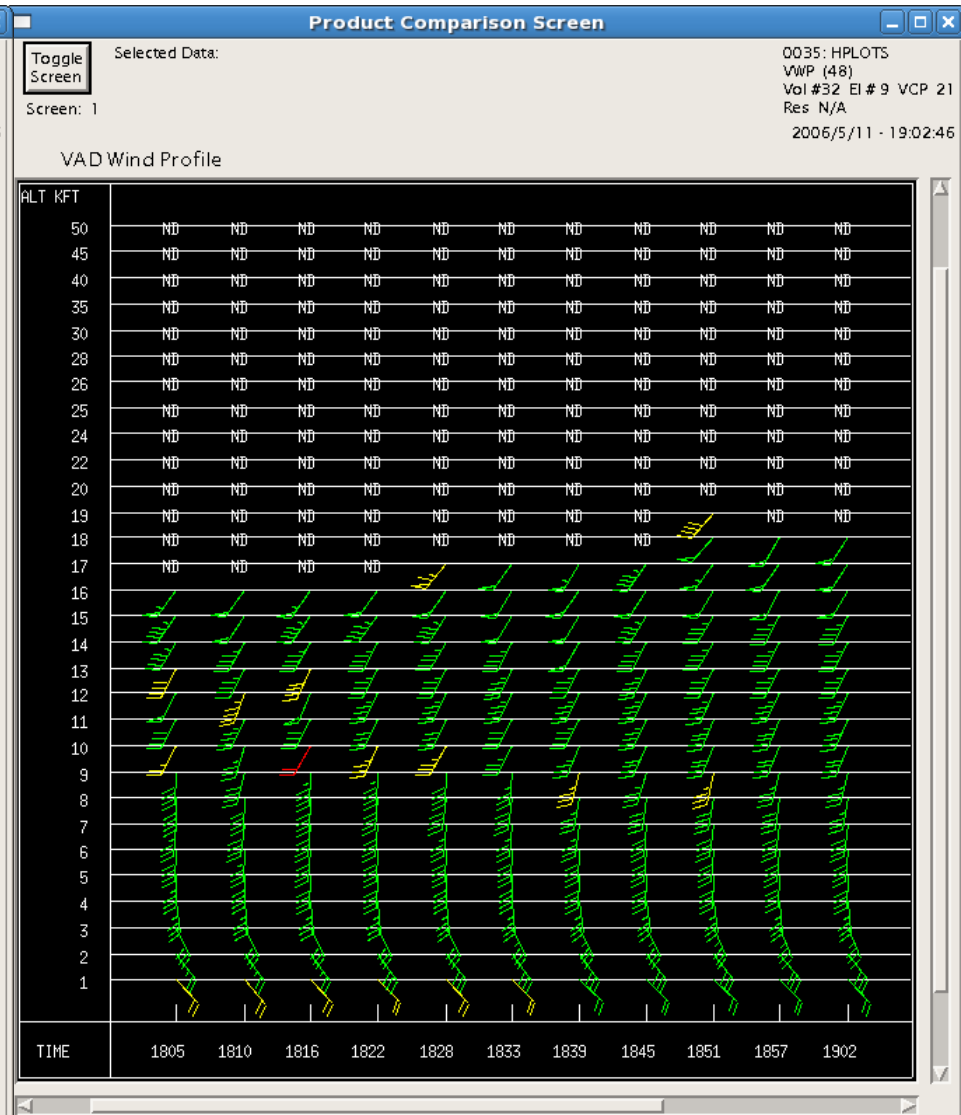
Product Comparison Screen

Toggle Screen

Screen: 1

Selected Data:

0035: HPLOTS
VWP (48)
Vol #32 El # 9 VCP 21
Res N/A
2006/5/11 - 19:02:46

VAD Wind Profile

ALT KFT

| ALT KFT | | | | | | | | | | | |
|---|---|---|---|---|---|---|---|---|---|---|---|
| 50 | ND | ND | ND | ND | ND | ND | ND | ND | ND | ND | ND |
| 45 | ND | ND | ND | ND | ND | ND | ND | ND | ND | ND | ND |
| 40 | ND | ND | ND | ND | ND | ND | ND | ND | ND | ND | ND |
| 35 | ND | ND | ND | ND | ND | ND | ND | ND | ND | ND | ND |
| 30 | ND | ND | ND | ND | ND | ND | ND | ND | ND | ND | ND |
| 28 | ND | ND | ND | ND | ND | ND | ND | ND | ND | ND | ND |
| 26 | ND | ND | ND | ND | ND | ND | ND | ND | ND | ND | ND |
| 25 | ND | ND | ND | ND | ND | ND | ND | ND | ND | ND | ND |
| 24 | ND | ND | ND | ND | ND | ND | ND | ND | ND | ND | ND |
| 22 | ND | ND | ND | ND | ND | ND | ND | ND | ND | ND | ND |
| 20 | ND | ND | ND | ND | ND | ND | ND | ND | ND | ND | ND |
| 19 | ND | ND | ND | ND | ND | ND | ND | ND | | ND | ND |
| 18 | ND | ND | ND | ND | ND | ND | ND | ND | | | |
| 17 | ND | ND | ND | ND | | | | | | | |
| 16 | | | | | | | | | | | |
| 15 | | | | | | | | | | | |
| 14 | | | | | | | | | | | |
| 13 | | | | | | | | | | | |
| 12 | | | | | | | | | | | |
| 11 | | | | | | | | | | | |
| 10 | | | | | | | | | | | |
| 9 | | | | | | | | | | | |
| 8 | | | | | | | | | | | |
| 7 | | | | | | | | | | | |
| 6 | | | | | | | | | | | |
| 5 | | | | | | | | | | | |
| 4 | | | | | | | | | | | |
| 3 | | | | | | | | | | | |
| 2 | | | | | | | | | | | |
| 1 | | | | | | | | | | | |
| TIME | 1805 | 1810 | 1816 | 1822 | 1828 | 1833 | 1839 | 1845 | 1851 | 1857 | 1902 |